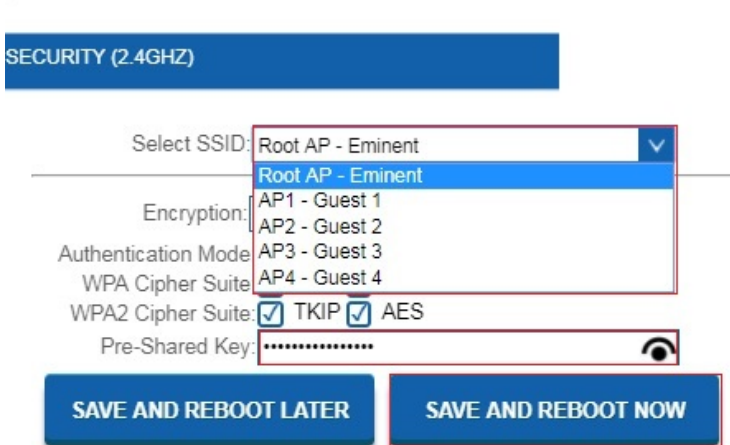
SECURITY (2.4GHZ)

Select SSID: Root AP - Eminent

Root AP - Eminent
AP1 - Guest 1
AP2 - Guest 2
AP3 - Guest 3
AP4 - Guest 4

Encryption:
Authentication Mode
WPA Cipher Suite
WPA2 Cipher Suite: TKIP AES
Pre-Shared Key: ••••••••••••••••

SAVE AND REBOOT LATER

SAVE AND REBOOT NOW